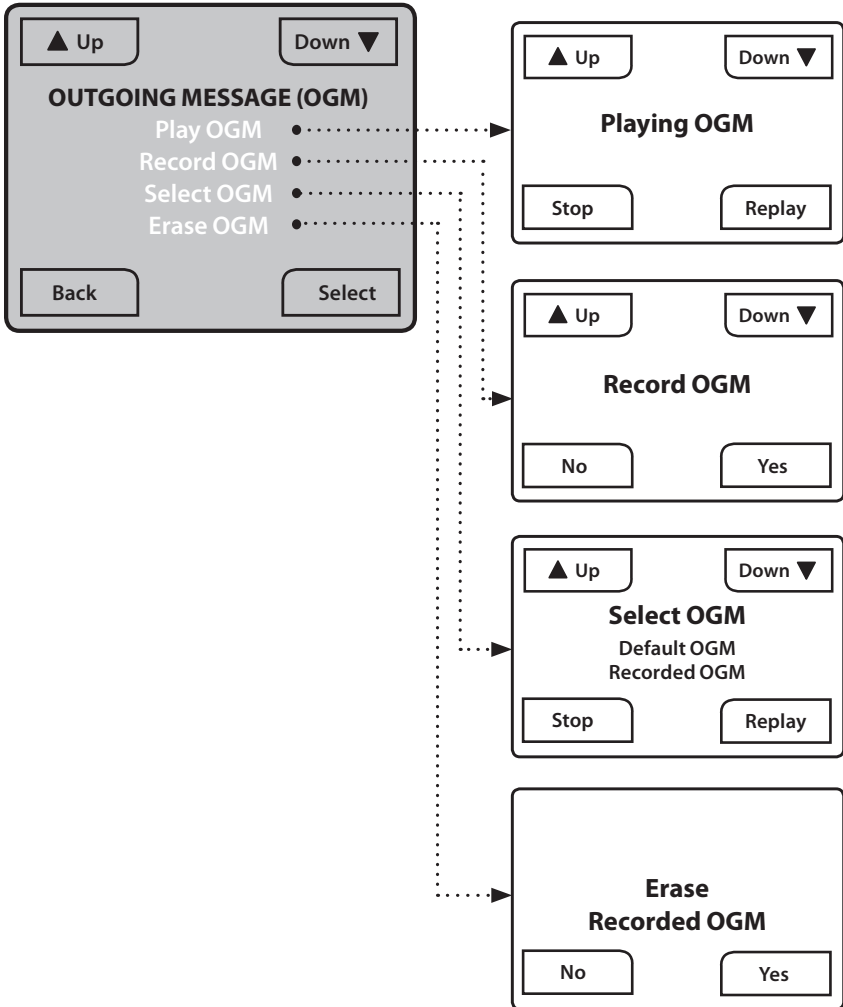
▲ Up

Down ▼

OUTGOING MESSAGE (OGM)

Play OGM

Record OGM

Select OGM

Erase OGM

Back

Select

▲ Up

Down ▼

Playing OGM

Stop

Replay

▲ Up

Down ▼

Record OGM

No

Yes

▲ Up

Down ▼

Select OGM

Default OGM

Recorded OGM

Stop

Replay

Erase Recorded OGM

No

Yes